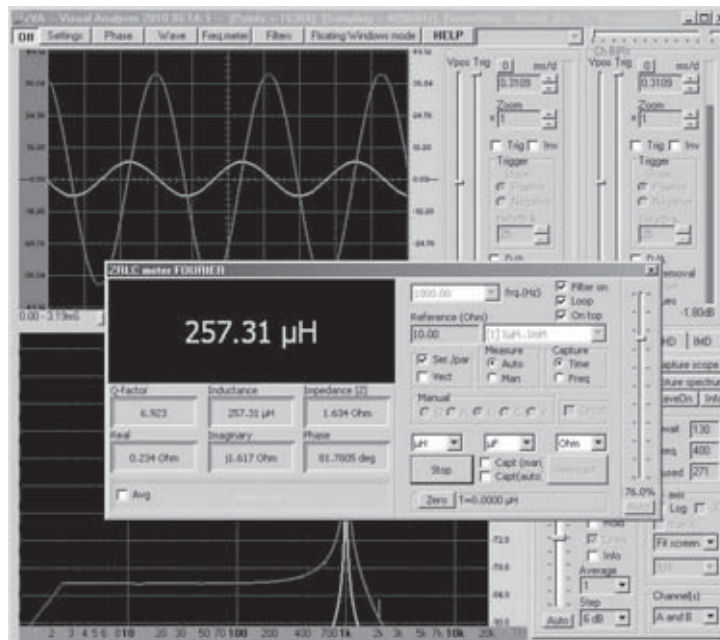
Off | Settings | Phase | Wave | Freq.meter | Filters | Floating Windows mode | HELP

Vpos Trig
0 ms/d
0.3109
Zoom
x 1
Trig Inv
Trigger

Vpos Trig
0 ms/d
0.3109
Zoom
x 1
Trig Inv
Trigger

0.00 - 3.19mS

ZRLC meter FOURIER

257.31 µH

Q-Factor
6.923
Inductance
257.31 µH
Impedance |Z|
1.634 Ohm
Real
0.234 Ohm
Imaginary
j1.617 Ohm
Phase
81.7605 deg

Avg

1000.00 frq.(Hz)
Filter on
Loop
On top
Reference (Ohm)
10.00
Ser./par
Vect
Measure
Auto
Man
Capture
Time
Freq
Manual

µH
µF
Ohm
Stop
Capt (man)
Capt(auto)
Zero
1=0.0000 µH

76.0%

-1.80dB

Capture scope
Capture spectrum
130
400
271

Log
Fit screen

Hold
Info
Average
1
Step
6 dB
Auto
Channel(s)
A and B

2 3 4 5 6 7 8 10 20 30 50 70 100 200 400 700 1k 2k 5k 7k 10k 20k